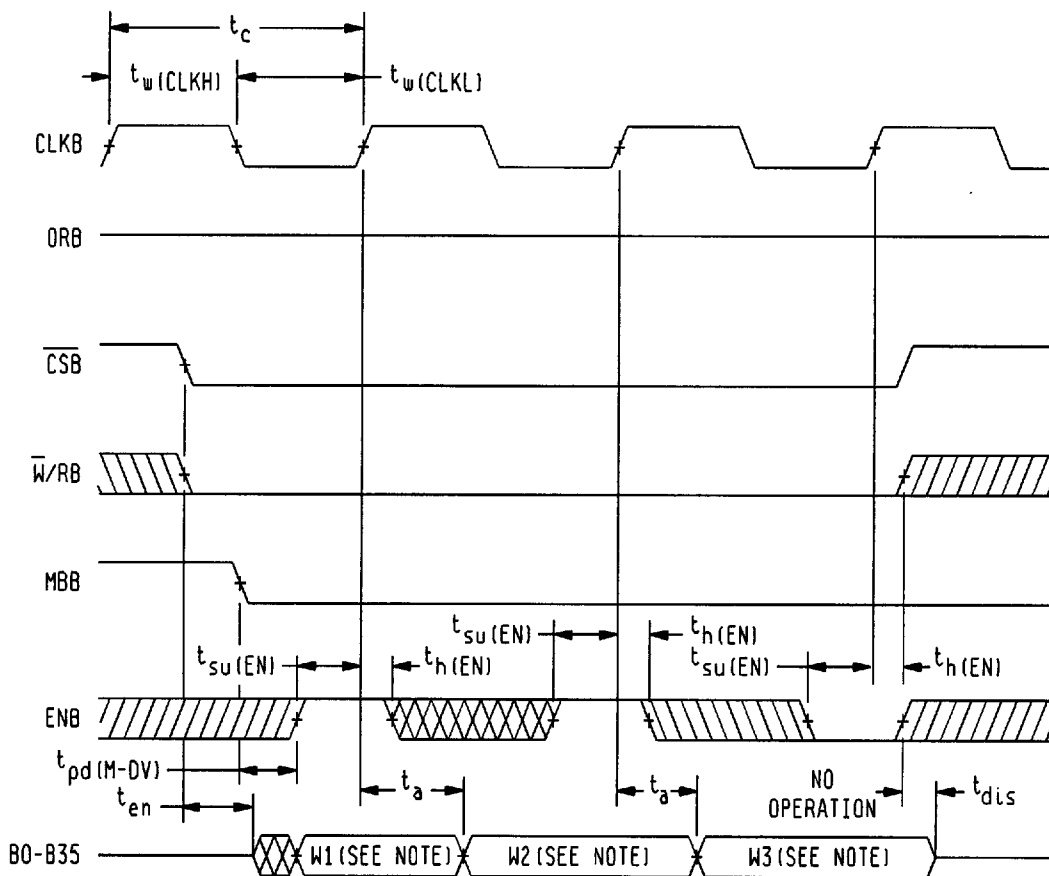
$t_c$

$t_{w(CLKH)}$

$t_{w(CLKL)}$

CLKB

ORB

$\overline{CSB}$

$\overline{W}$/RB

MBB

$t_{su(EN)}$

$t_{h(EN)}$

$t_{su(EN)}$

$t_{h(EN)}$

$t_{su(EN)}$

$t_{h(EN)}$

ENB

$t_{pd(M-DV)}$

$t_{en}$

$t_a$

$t_a$

NO OPERATION

$t_{dis}$

B0-B35

W1 (SEE NOTE)

W2 (SEE NOTE)

W3 (SEE NOTE)